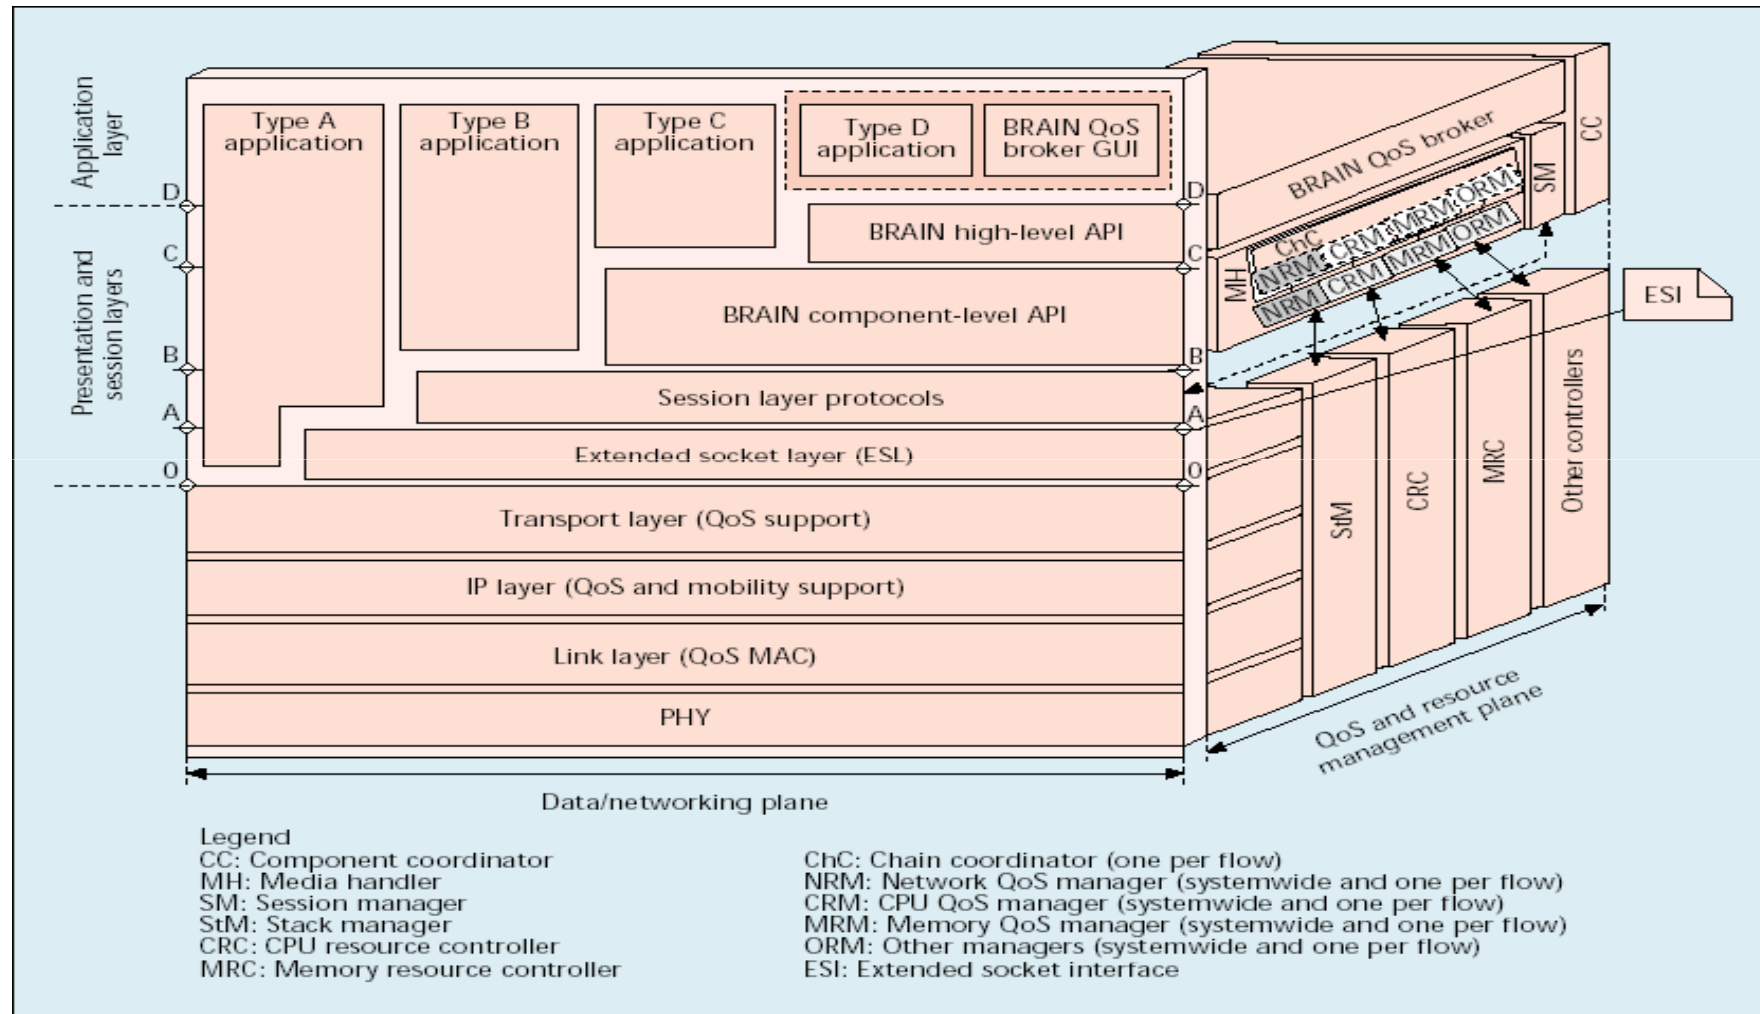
Application layer

Presentation and session layers

D
C
B
A
0

Type A application

Type B application

Type C application

Type D application

BRAIN QoS broker GUI

BRAIN high-level API

BRAIN component-level API

Session layer protocols

Extended socket layer (ESL)

Transport layer (QoS support)

IP layer (QoS and mobility support)

Link layer (QoS MAC)

PHY

D
C
B
A
0

BRAIN QoS broker

CC

SM

MH

ChC

NRM CRM MRM ORM

NRM CRM MRM ORM

ESI

StM

CRC

MRC

Other controllers

QoS and resource management plane

Data/networking plane

Legend
CC: Component coordinator
MH: Media handler
SM: Session manager
StM: Stack manager
CRC: CPU resource controller
MRC: Memory resource controller

ChC: Chain coordinator (one per flow)
NRM: Network QoS manager (systemwide and one per flow)
CRM: CPU QoS manager (systemwide and one per flow)
MRM: Memory QoS manager (systemwide and one per flow)
ORM: Other managers (systemwide and one per flow)
ESI: Extended socket interface